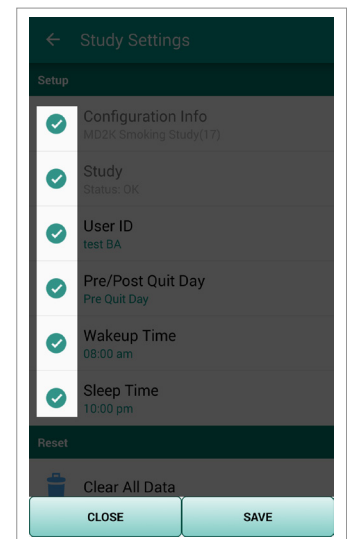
Study Settings

Setup

Configuration Info
MD2K Smoking Study(IT)

Study
Status: OK

User ID
test BA

Pre/Post Quit Day
Pre Quit Day

Wakeup Time
08:00 am

Sleep Time
10:00 pm

Reset

Clear All Data

CLOSE

SAVE